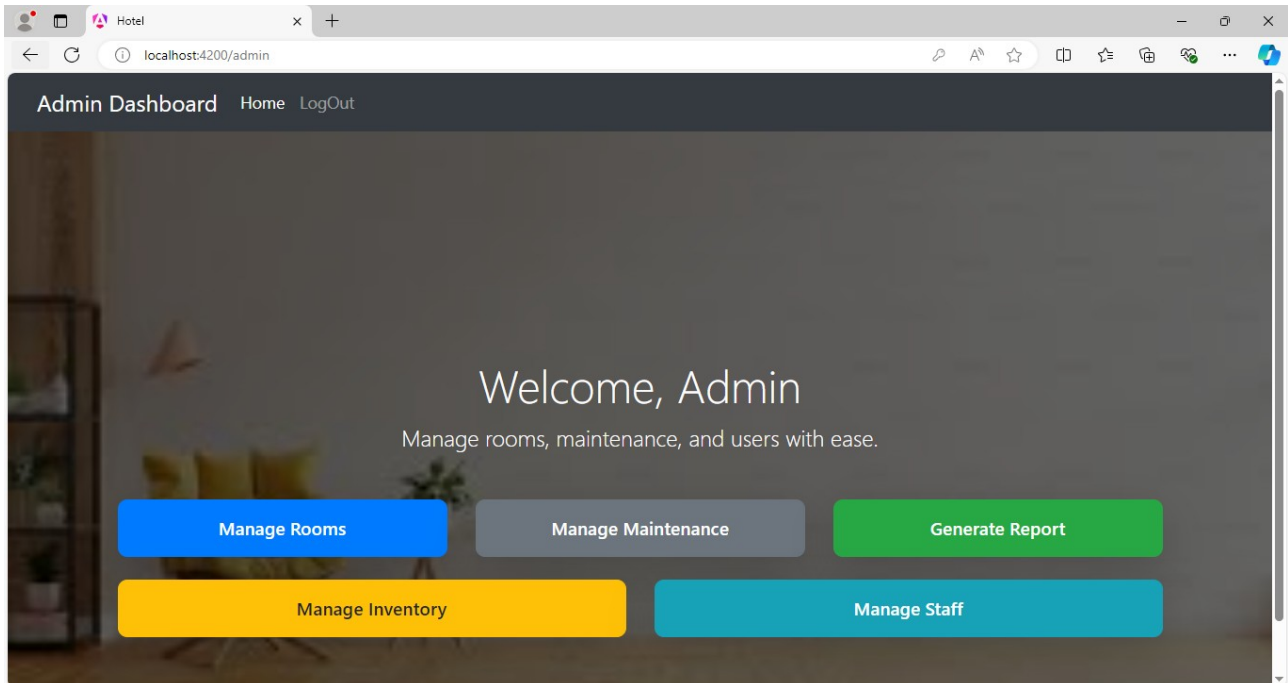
Hotel

localhost:4200/admin

Admin Dashboard Home LogOut

Welcome, Admin

Manage rooms, maintenance, and users with ease.

Manage Rooms

Manage Maintenance

Generate Report

Manage Inventory

Manage Staff